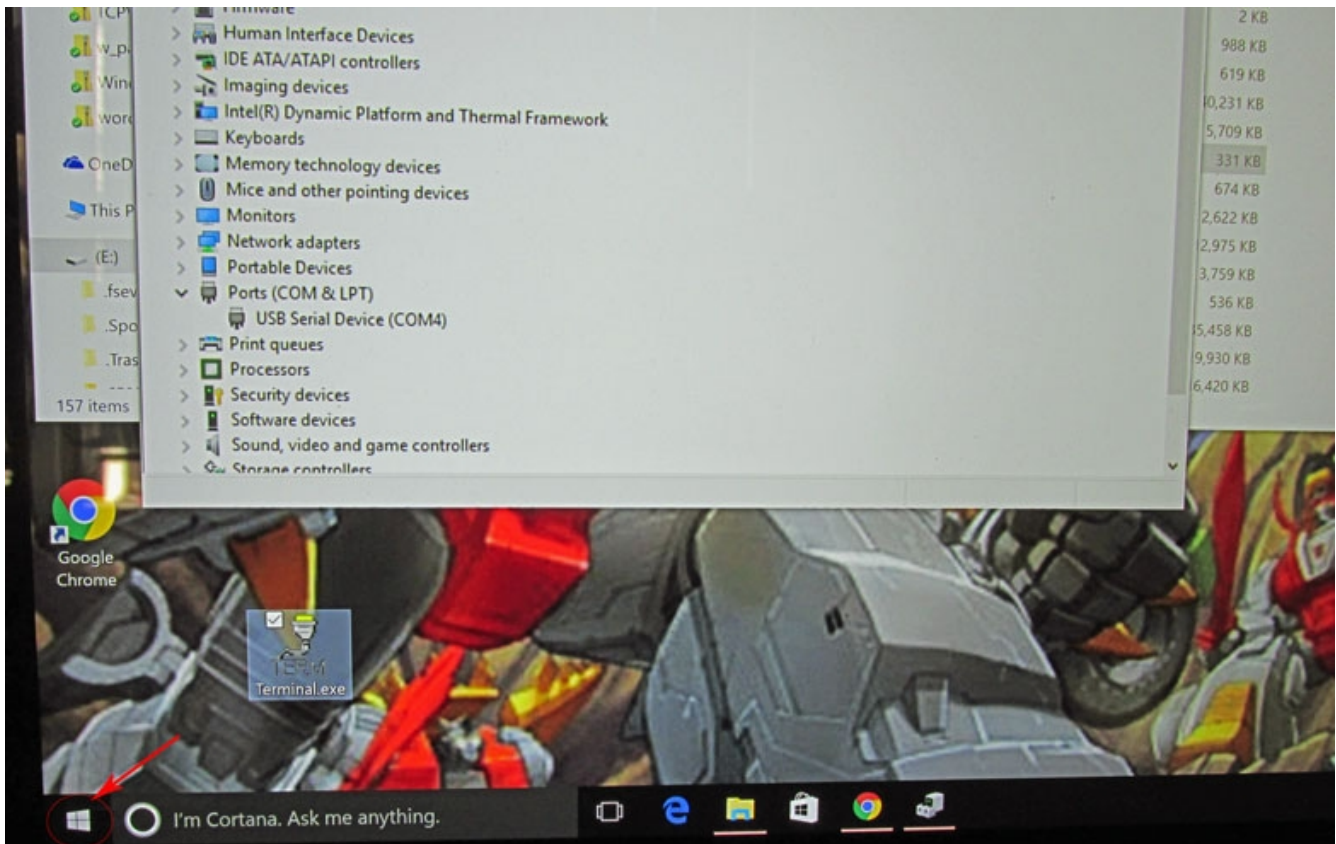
TCP
w_p
Win
wor
OneD
This P
(E:)
.fsev
.Spo
.Tras
157 items

Firmware
Human Interface Devices
IDE ATA/ATAPI controllers
Imaging devices
Intel(R) Dynamic Platform and Thermal Framework
Keyboards
Memory technology devices
Mice and other pointing devices
Monitors
Network adapters
Portable Devices
Ports (COM & LPT)
USB Serial Device (COM4)
Print queues
Processors
Security devices
Software devices
Sound, video and game controllers
Storage controllers

2 KB
988 KB
619 KB
0,231 KB
5,709 KB
331 KB
674 KB
2,622 KB
2,975 KB
3,759 KB
536 KB
5,458 KB
9,930 KB
6,420 KB

Google Chrome
TERM
Terminal.exe

I'm Cortana. Ask me anything.